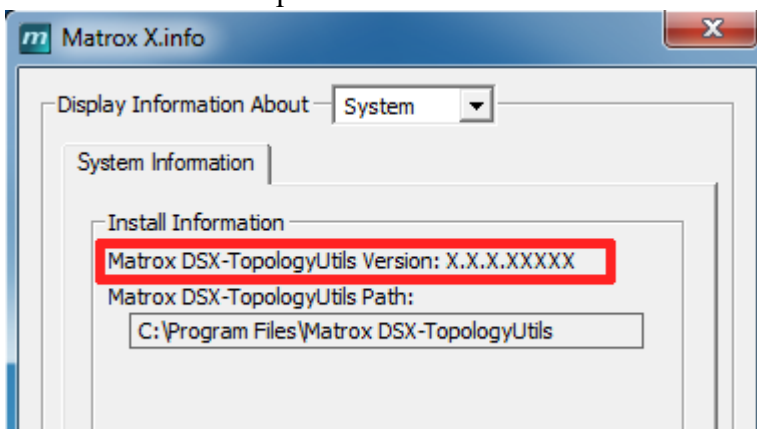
m Matrox X.info

x

Display Information About System

System Information

Install Information

Matrox DSX-TopologyUtils Version: X.X.X.XXXXX

Matrox DSX-TopologyUtils Path:

C:\Program Files\Matrox DSX-TopologyUtils